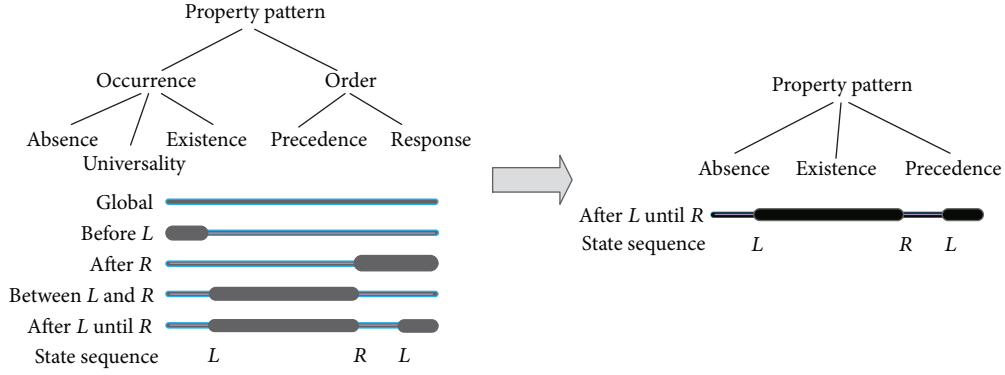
Property pattern

Occurrence

Order

Absence

Universality

Existence

Precedence

Response

Global

Before $L$

After $R$

Between $L$ and $R$

After $L$ until $R$

State sequence $L$ $R$ $L$

Property pattern

Absence

Existence

Precedence

After $L$ until $R$

State sequence $L$ $R$ $L$